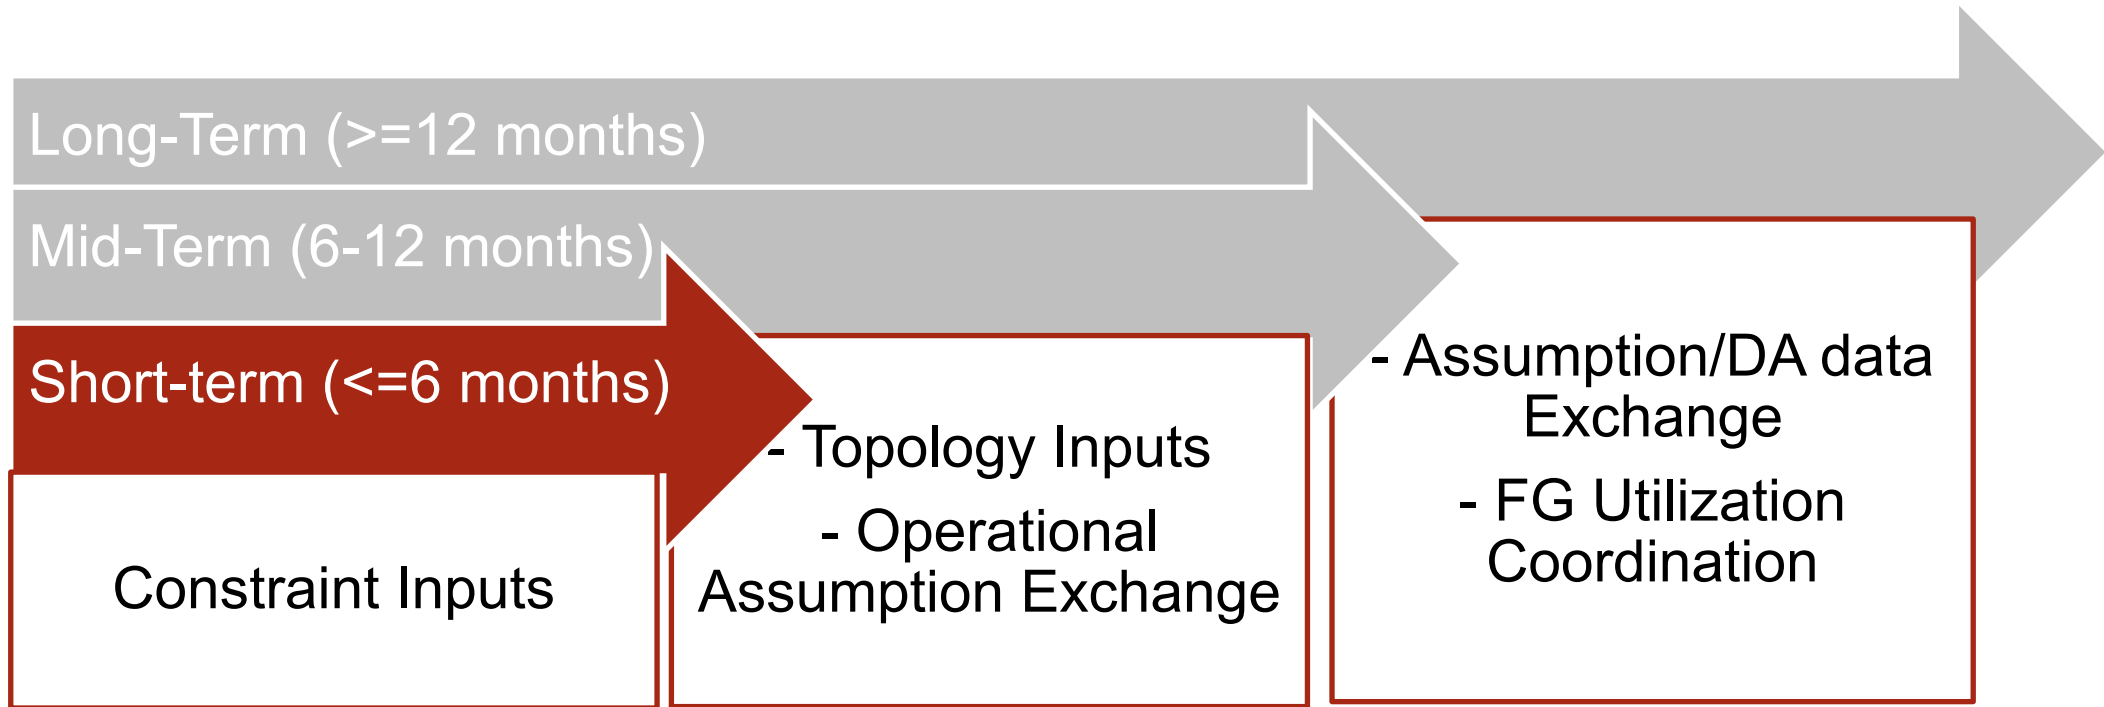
Long-Term (>=12 months)

Mid-Term (6-12 months)

Short-term (<=6 months)

Constraint Inputs

- Topology Inputs

- Operational Assumption Exchange

- Assumption/DA data Exchange

- FG Utilization Coordination